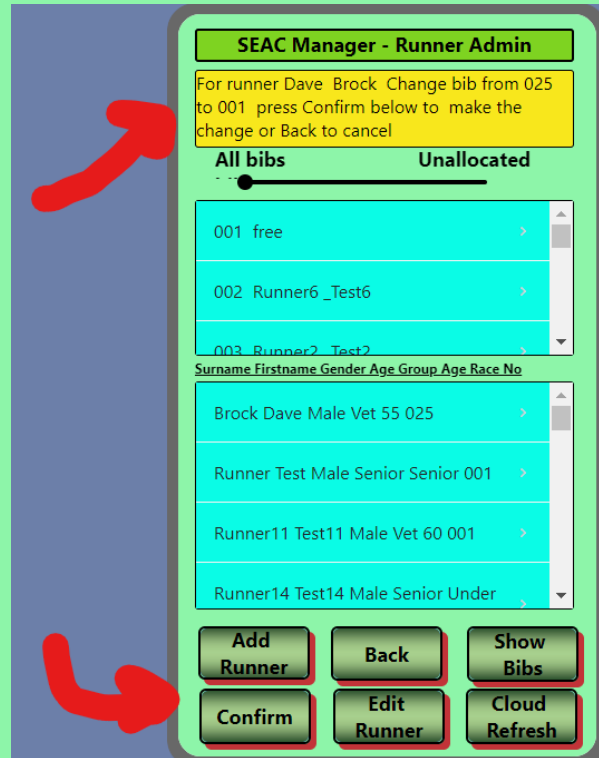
SEAC Manager - Runner Admin

For runner Dave Brock Change bib from 025 to 001 press Confirm below to make the change or Back to cancel

All bibs

Unallocated

001 free

002 Runner6 _Test6

003 Runner2 Test2

Surname Firstname Gender Age Group Age Race No

Brock Dave Male Vet 55 025

Runner Test Male Senior Senior 001

Runner11 Test11 Male Vet 60 001

Runner14 Test14 Male Senior Under

Add Runner

Back

Show Bibs

Confirm

Edit Runner

Cloud Refresh